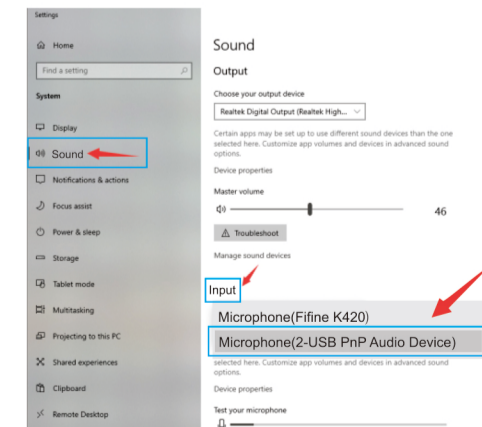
Settings

Home

Find a setting

System

Display

Sound

Notifications & actions

Focus assist

Power & sleep

Storage

Tablet mode

Multitasking

Projecting to this PC

Shared experiences

Clipboard

Remote Desktop

Sound

Output

Choose your output device

Realtek Digital Output (Realtek High...

Certain apps may be set up to use different sound devices than the one selected here. Customize app volumes and devices in advanced sound options.

Device properties

Master volume

46

Troubleshoot

Manage sound devices

Input

Microphone(Fifine K420)

Microphone(2-USB PnP Audio Device)

selected here. Customize app volumes and devices in advanced sound options.

Device properties

Test your microphone